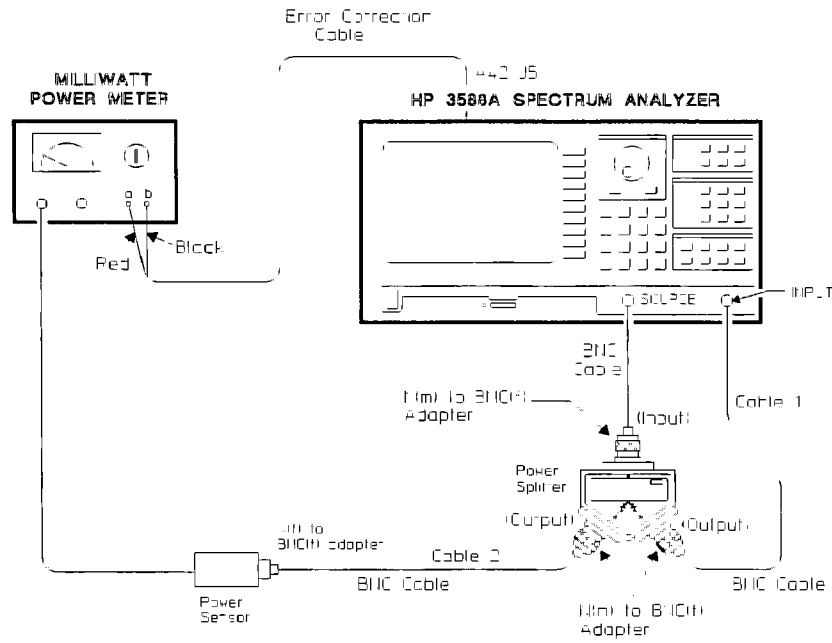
Error Correction Cable

J5

HP 3588A SPECTRUM ANALYZER

MILLIWATT POWER METER

a b

Black

Red

SOURCE

INPUT

BNC Cable

N(m) to BNC(f) Adapter

(Input)

Cable 1

Power Splitter

(Output)

(Output)

(f) to BNC(f) adapter

Cable 2

BNC Cable

BNC Cable

Power Sensor

N(m) to BNC(f) Adapter